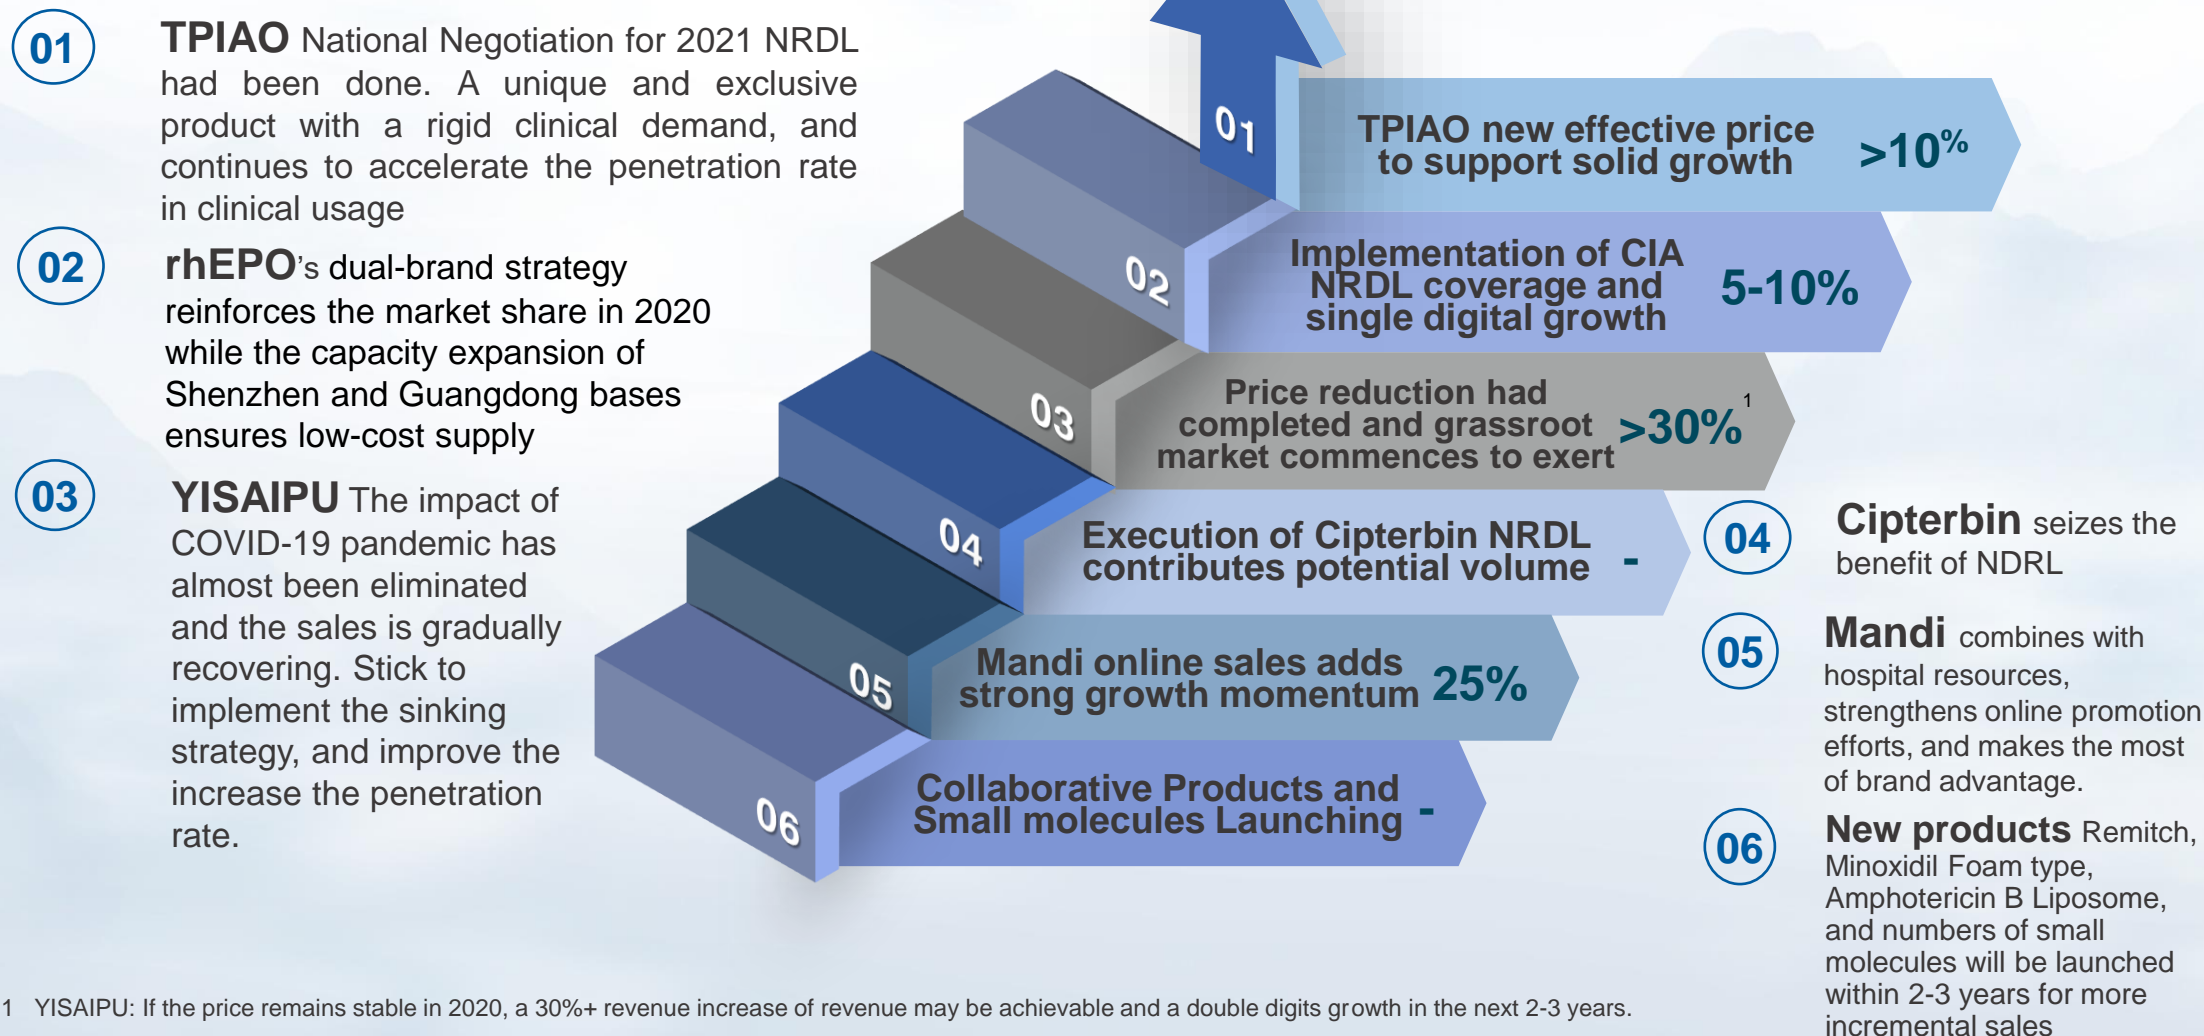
01

TPIAO National Negotiation for 2021 NRDL had been done. A unique and exclusive product with a rigid clinical demand, and continues to accelerate the penetration rate in clinical usage

02

rhEPO's dual-brand strategy reinforces the market share in 2020 while the capacity expansion of Shenzhen and Guangdong bases ensures low-cost supply

03

YISAIPU The impact of COVID-19 pandemic has almost been eliminated and the sales is gradually recovering. Stick to implement the sinking strategy, and improve the increase the penetration rate.

01 TPIAO new effective price to support solid growth >10%

02 Implementation of CIA NRDL coverage and single digital growth 5-10%

03 Price reduction had completed and grassroot market commences to exert >30%$^1$

04 Execution of Cipterbin NRDL contributes potential volume -

05 Mandi online sales adds strong growth momentum 25%

06 Collaborative Products and Small molecules Launching -

04

Cipterbin seizes the benefit of NDRL

05

Mandi combines with hospital resources, strengthens online promotion efforts, and makes the most of brand advantage.

06

New products Remitch, Minoxidil Foam type, Amphotericin B Liposome, and numbers of small molecules will be launched within 2-3 years for more incremental sales

1 YISAIPU: If the price remains stable in 2020, a 30%+ revenue increase of revenue may be achievable and a double digits growth in the next 2-3 years.